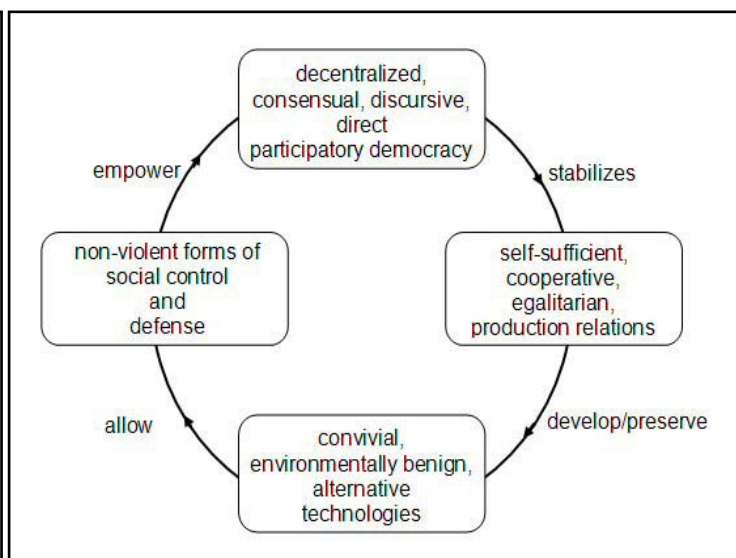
decentralized, consensual, discursive, direct participatory democracy

stabilizes

self-sufficient, cooperative, egalitarian, production relations

develop/preserve

convivial, environmentally benign, alternative technologies

allow

non-violent forms of social control and defense

empower